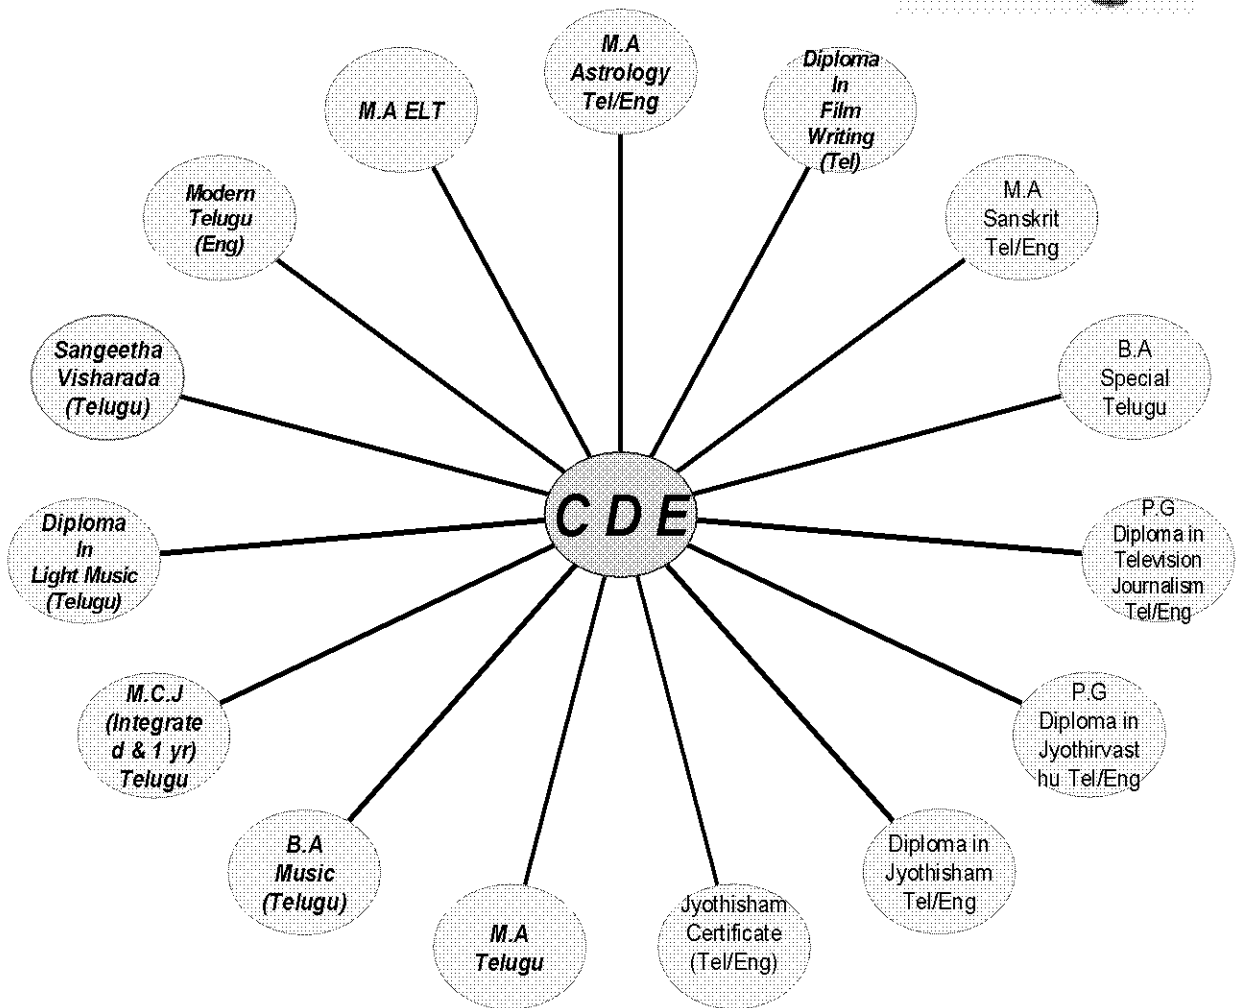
M.A Astrology Tel/Eng

Diploma In Film Writing (Tel)

M.A ELT

Modern Telugu (Eng)

M.A Sanskrit Tel/Eng

Sangeetha Visharada (Telugu)

B.A Special Telugu

C D E

Diploma In Light Music (Telugu)

P.G Diploma in Television Journalism Tel/Eng

M.C.J (Integrated & 1 yr) Telugu

P.G Diploma in Jyothirvasthu Tel/Eng

B.A Music (Telugu)

Diploma in Jyothisham Tel/Eng

M.A Telugu

Jyothisham Certificate (Tel/Eng)